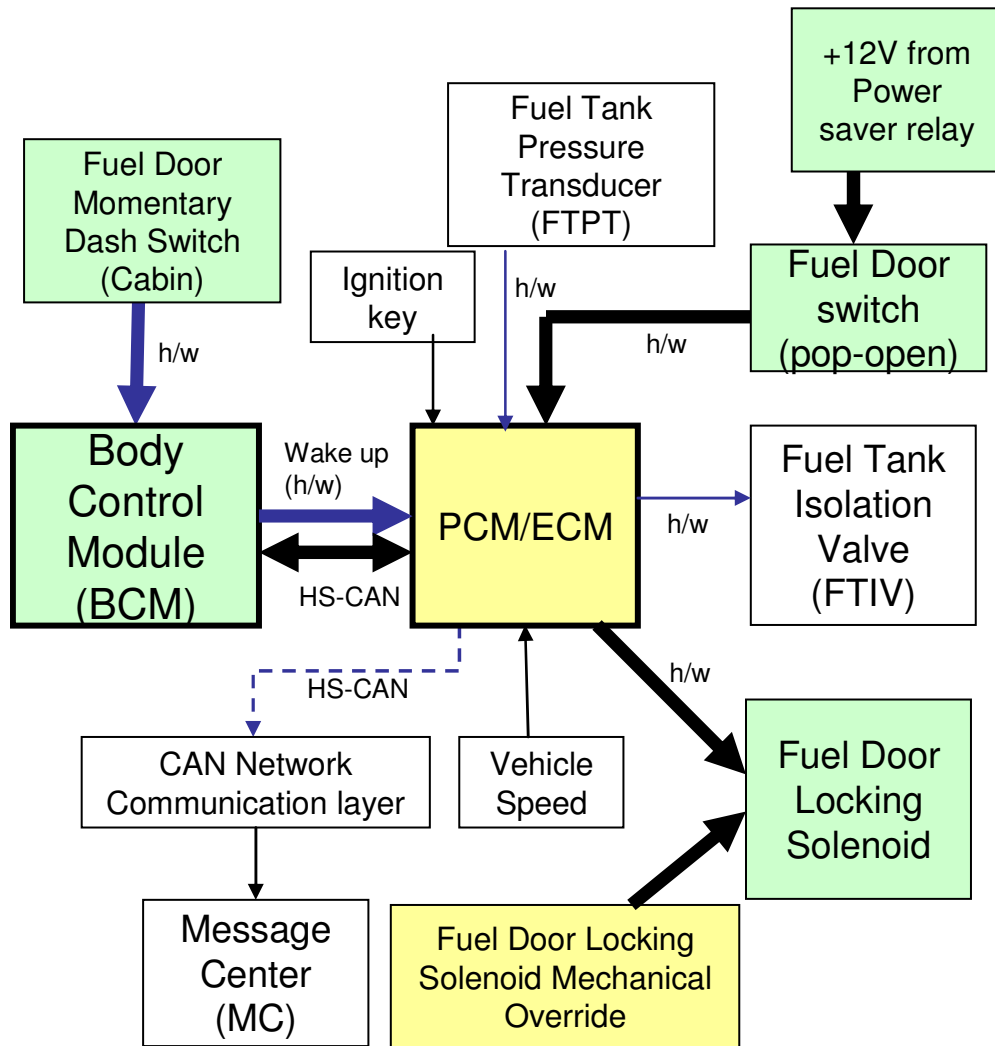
+12V from Power saver relay

Fuel Tank Pressure Transducer (FTPT)

Fuel Door Momentary Dash Switch (Cabin)

h/w

Ignition key

Fuel Door switch (pop-open)

h/w

h/w

Body Control Module (BCM)

Wake up (h/w)

PCM/ECM

h/w

Fuel Tank Isolation Valve (FTIV)

HS-CAN

HS-CAN

h/w

CAN Network Communication layer

Vehicle Speed

Fuel Door Locking Solenoid

Message Center (MC)

Fuel Door Locking Solenoid Mechanical Override